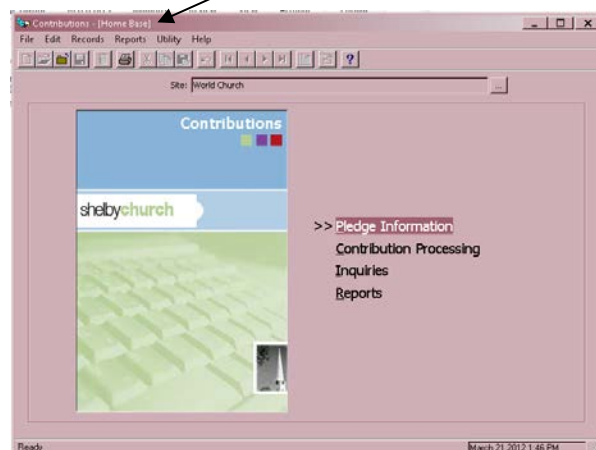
Contributions - [Home Base]

File Edit Records Reports Utility Help

Site: World Church

Contributions

shelbychurch

>> Pledge Information

Contribution Processing

Inquiries

Reports

Ready

March 21 2012 1:46 PM